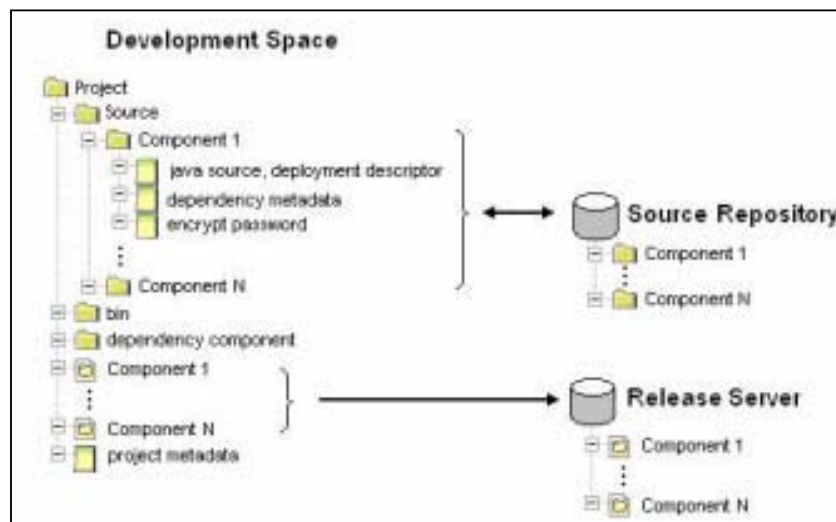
Development Space

Project
Source
Component 1
java source, deployment descriptor
dependency metadata
encrypt password
Component N
bin
dependency component
Component 1
Component N
project metadata

Source Repository
Component 1
Component N

Release Server
Component 1
Component N